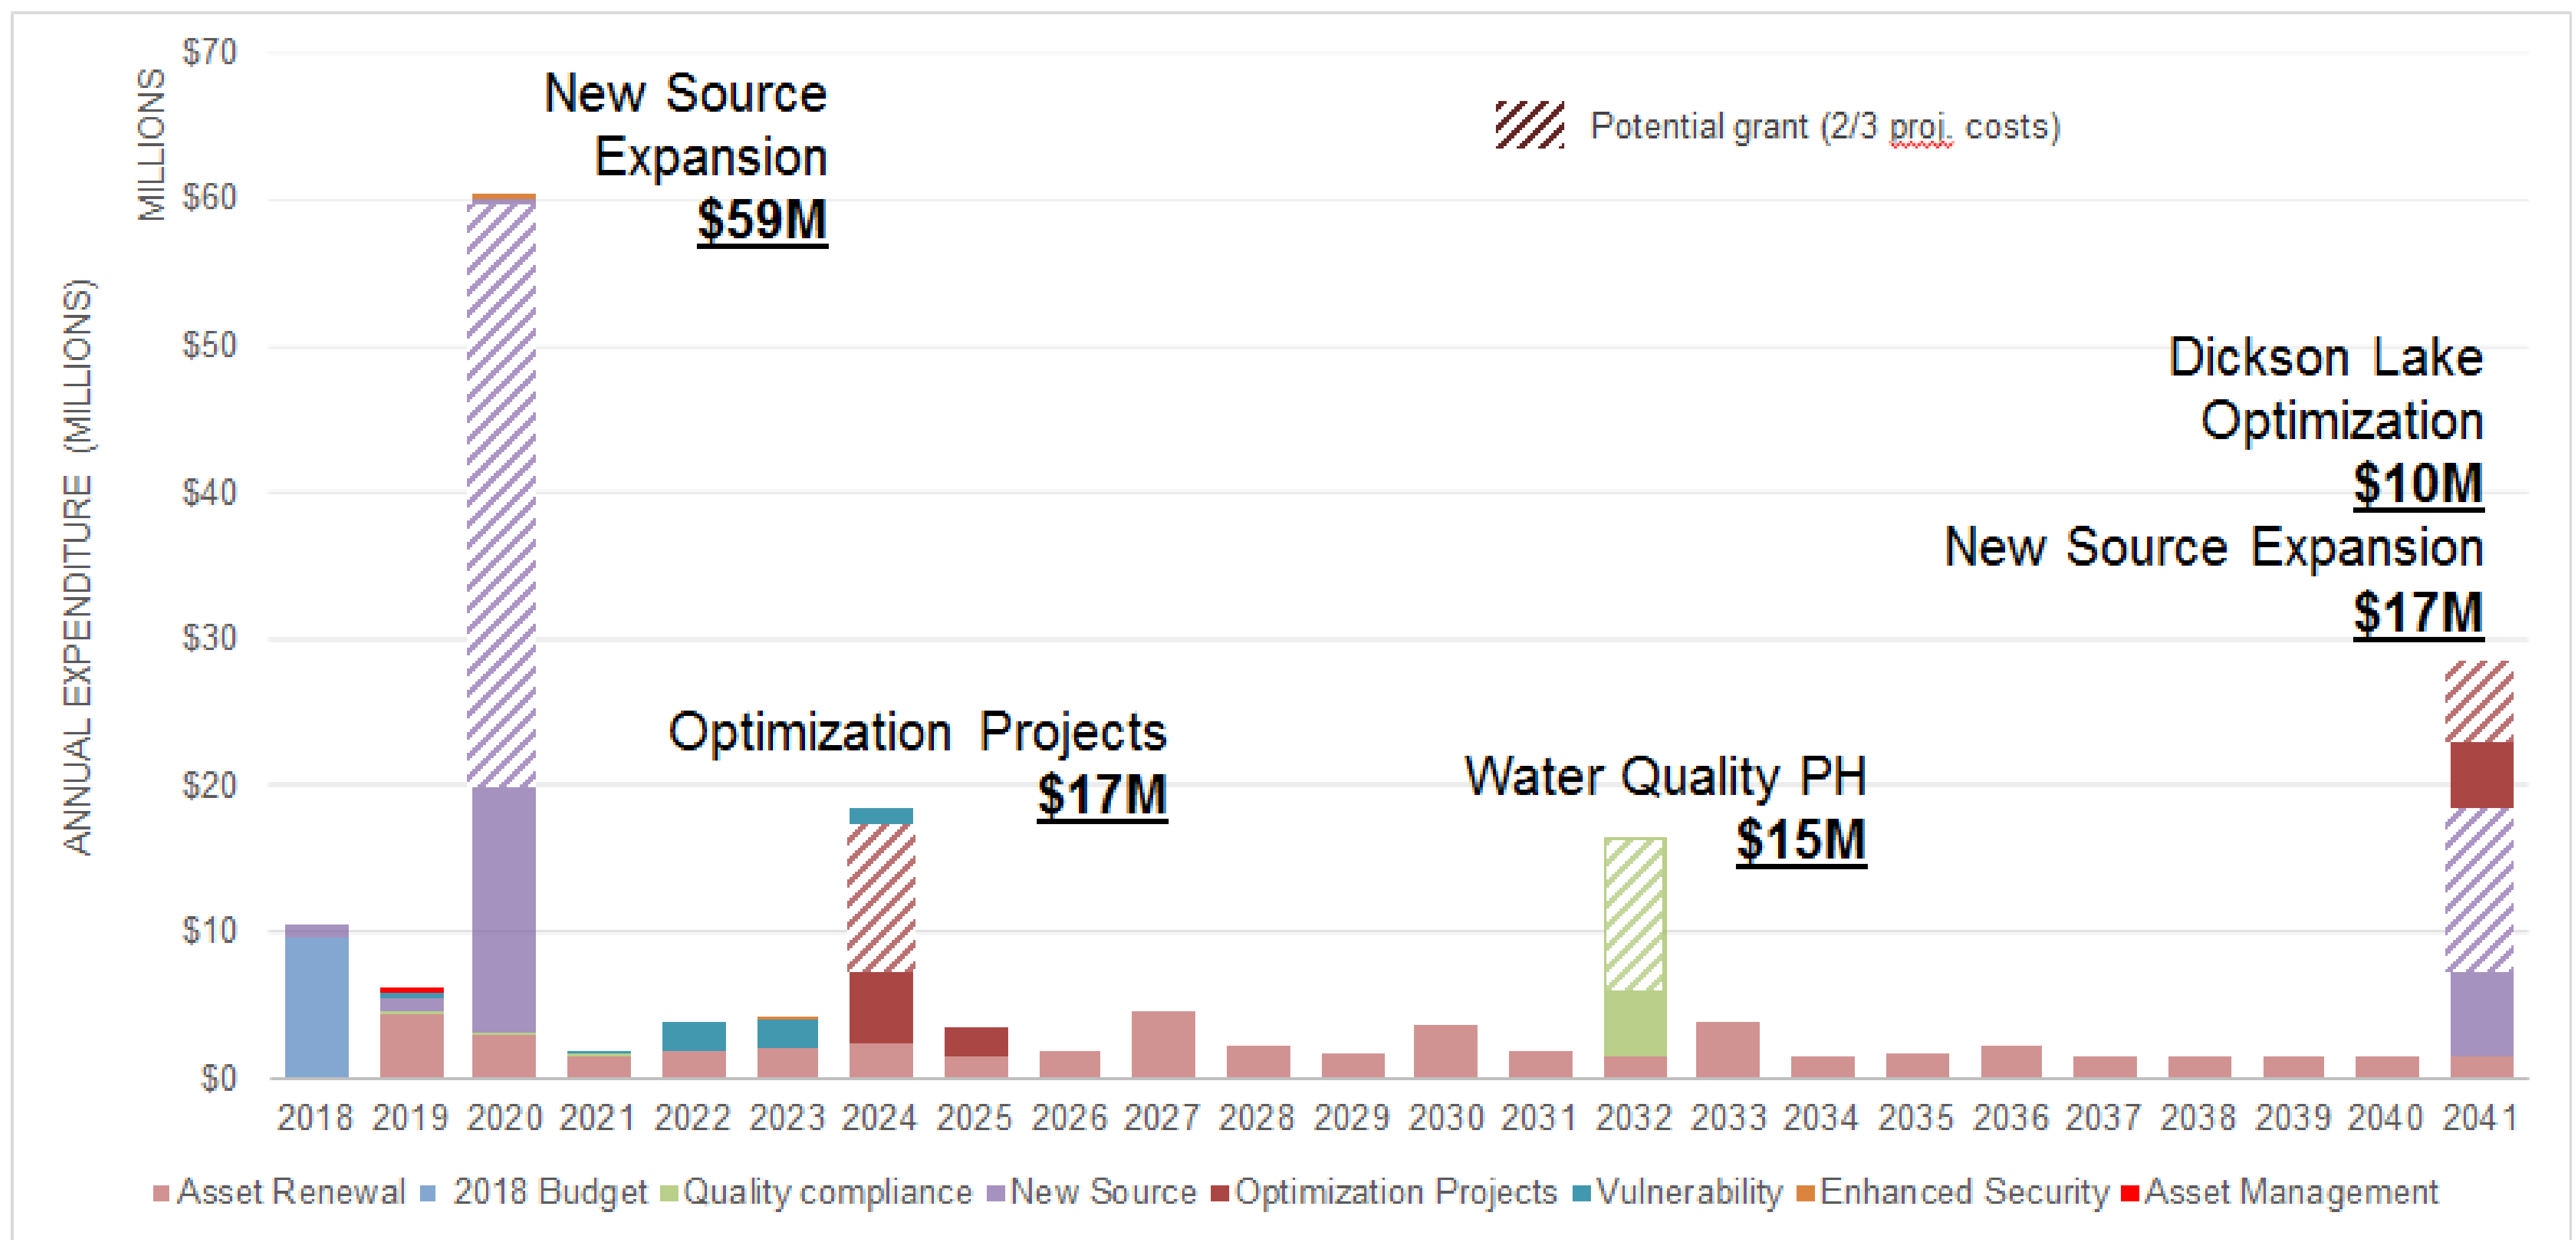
MILLIONS

ANNUAL EXPENDITURE (MILLIONS)

$70
$60
$50
$40
$30
$20
$10
$0

New Source Expansion $59M

Potential grant (2/3 proj. costs)

Dickson Lake Optimization $10M

New Source Expansion $17M

Optimization Projects $17M

Water Quality PH $15M

2018 2019 2020 2021 2022 2023 2024 2025 2026 2027 2028 2029 2030 2031 2032 2033 2034 2035 2036 2037 2038 2039 2040 2041

Asset Renewal 2018 Budget Quality compliance New Source Optimization Projects Vulnerability Enhanced Security Asset Management